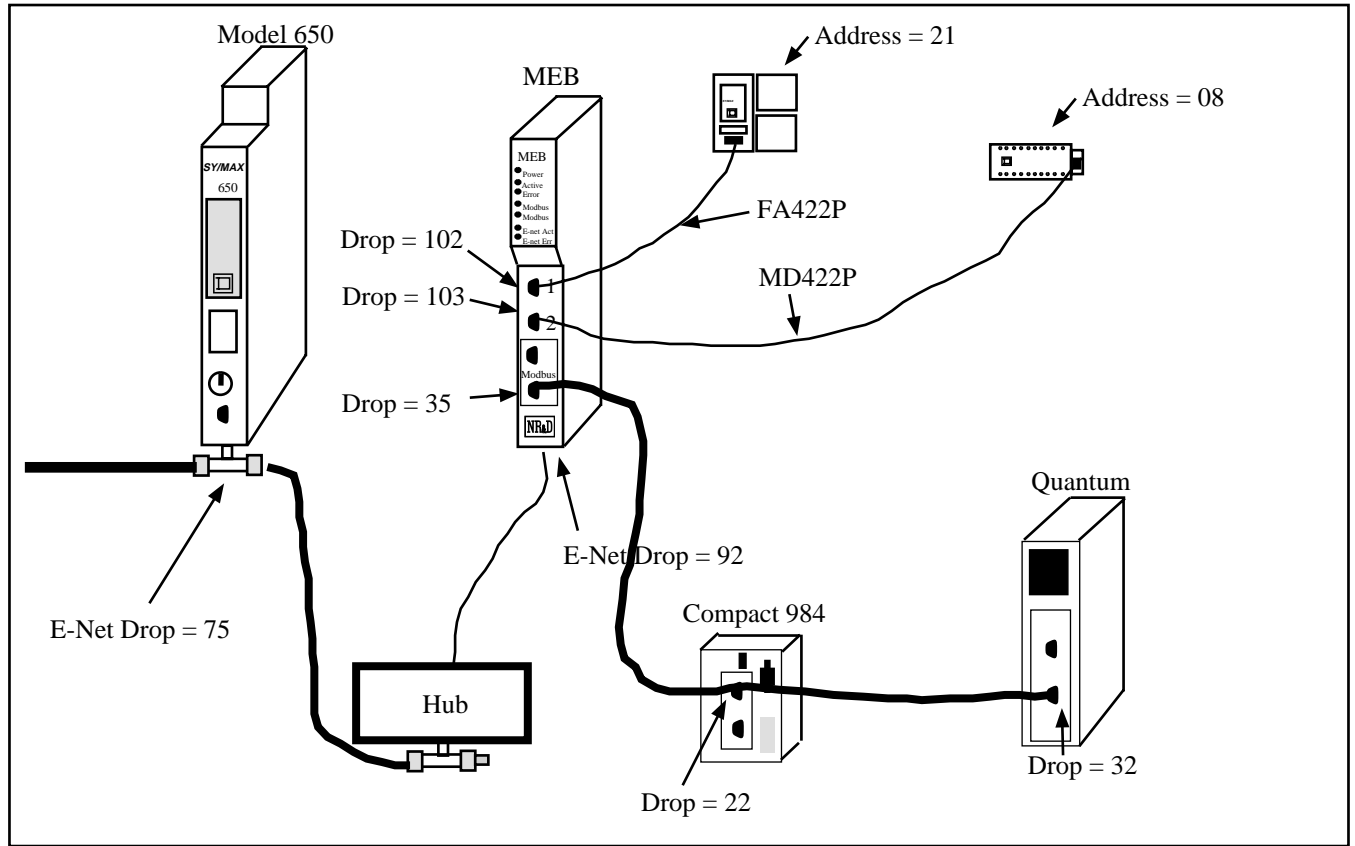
Model 650

SY/MAX

650

MEB

MEB

Power

Active

Error

Modbus

Modbus

E-net Act

E-net Err

Address = 21

Address = 08

FA422P

MD422P

Drop = 102

Drop = 103

1

2

Modbus

Drop = 35

NR&D

E-Net Drop = 92

E-Net Drop = 75

Hub

Compact 984

Quantum

Drop = 22

Drop = 32